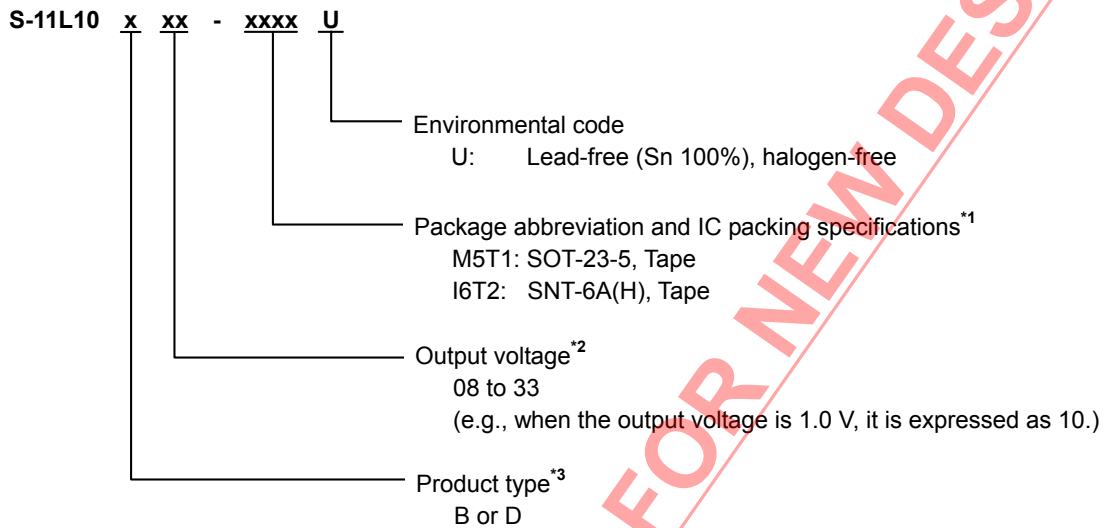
S-11L10 x xx - xxxx U

Environmental code
U: Lead-free (Sn 100%), halogen-free

Package abbreviation and IC packing specifications$^{*1}$
M5T1: SOT-23-5, Tape
I6T2: SNT-6A(H), Tape

Output voltage$^{*2}$
08 to 33
(e.g., when the output voltage is 1.0 V, it is expressed as 10.)

Product type$^{*3}$
B or D

FOR NEW DES